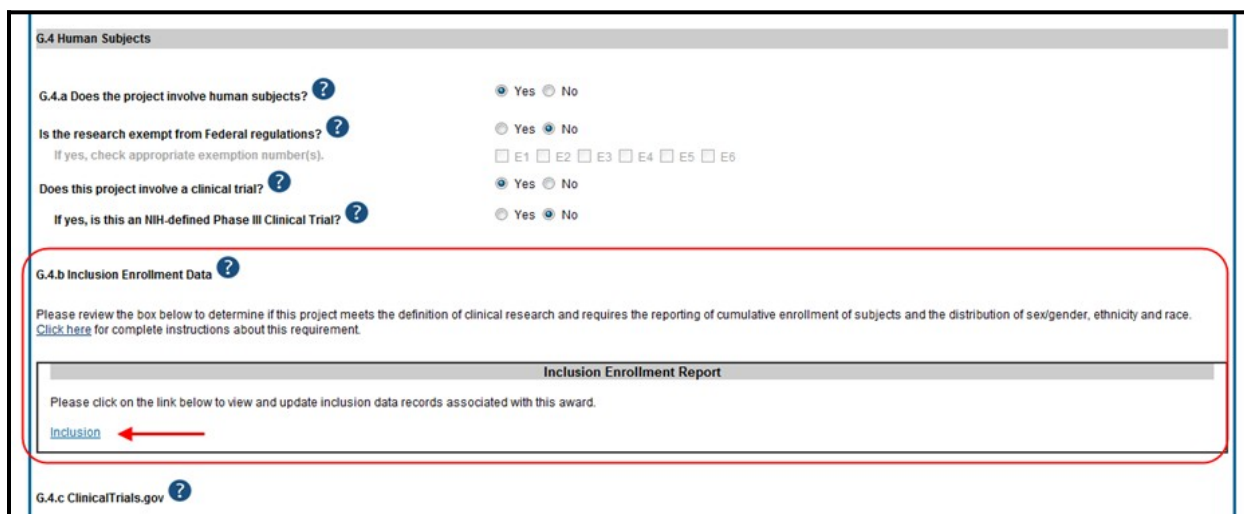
G.4 Human Subjects

G.4.a Does the project involve human subjects? ?

Yes No

Is the research exempt from Federal regulations? ?

Yes No

If yes, check appropriate exemption number(s).

E1 E2 E3 E4 E5 E6

Does this project involve a clinical trial? ?

Yes No

If yes, is this an NIH-defined Phase III Clinical Trial? ?

Yes No

G.4.b Inclusion Enrollment Data ?

Please review the box below to determine if this project meets the definition of clinical research and requires the reporting of cumulative enrollment of subjects and the distribution of sex/gender, ethnicity and race. Click here for complete instructions about this requirement.

Inclusion Enrollment Report

Please click on the link below to view and update inclusion data records associated with this award.

Inclusion

G.4.c ClinicalTrials.gov ?